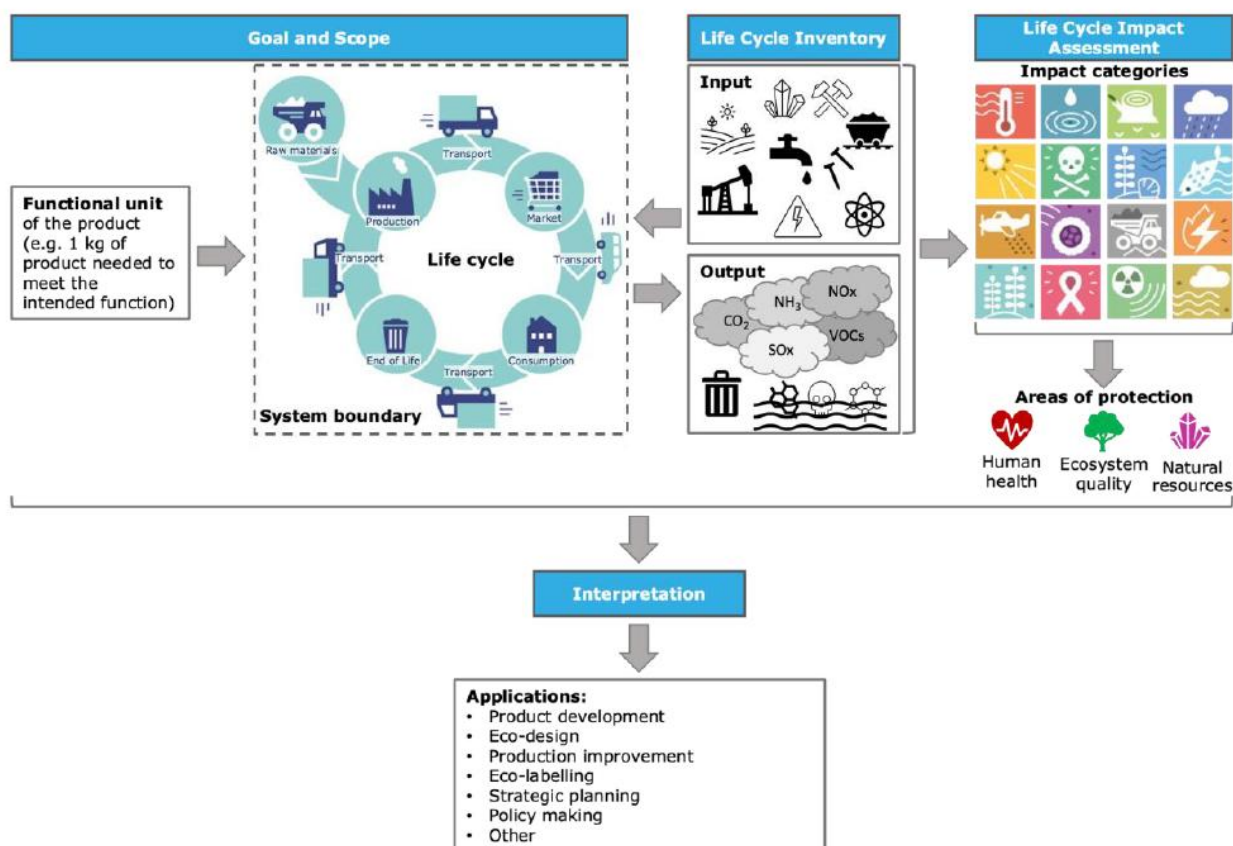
Goal and Scope

Life Cycle Inventory

Life Cycle Impact Assessment

Functional unit of the product (e.g. 1 kg of product needed to meet the intended function)

Raw materials

Transport

Production

Market

Life cycle

Transport

Transport

End of Life

Consumption

Transport

System boundary

Input

Output

$CO_2$

$NH_3$

NOx

SOx

VOCs

Impact categories

Areas of protection

Human health

Ecosystem quality

Natural resources

Interpretation

Applications:
• Product development
• Eco-design
• Production improvement
• Eco-labelling
• Strategic planning
• Policy making
• Other